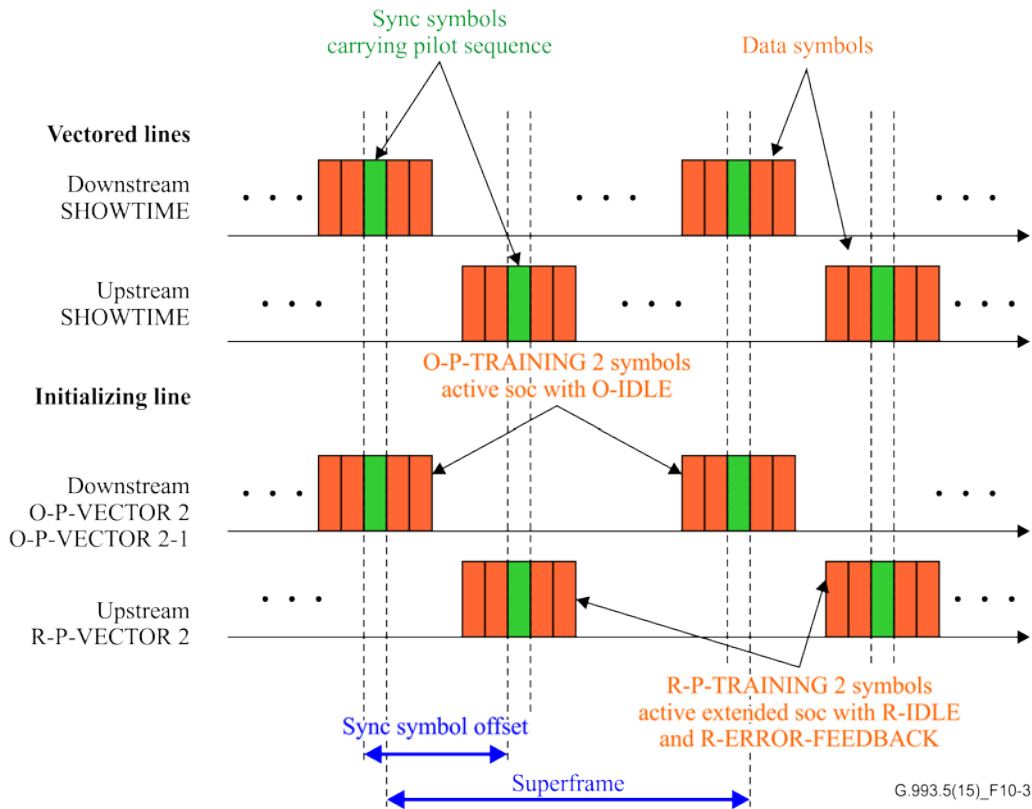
Sync symbols carrying pilot sequence

Data symbols

Vectored lines

Downstream SHOWTIME

. . .

. . .

. . .

Upstream SHOWTIME

. . .

. . .

. . .

O-P-TRAINING 2 symbols active soc with O-IDLE

Initializing line

Downstream O-P-VECTOR 2 O-P-VECTOR 2-1

. . .

. . .

Upstream R-P-VECTOR 2

. . .

. . .

R-P-TRAINING 2 symbols active extended soc with R-IDLE and R-ERROR-FEEDBACK

Sync symbol offset

Superframe

G.993.5(15)_F10-3